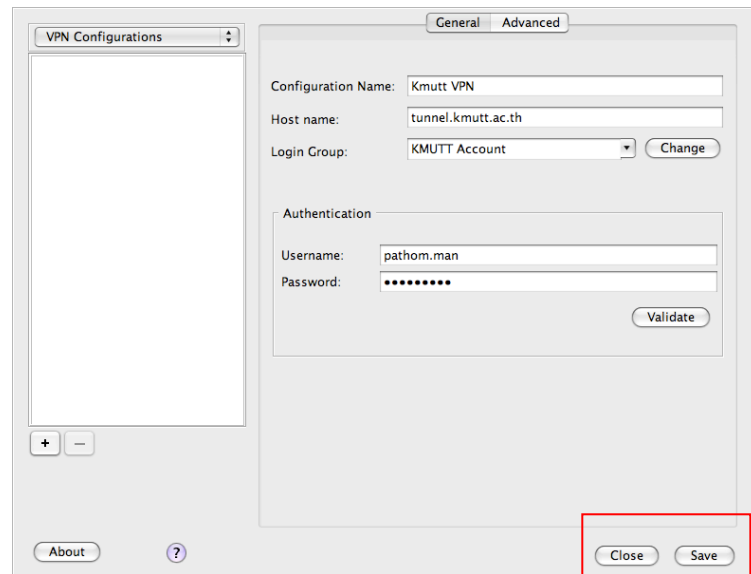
VPN Configurations

General Advanced

Configuration Name: Kmutt VPN

Host name: tunnel.kmutt.ac.th

Login Group: KMUTT Account Change

Authentication

Username: pathom.man

Password: •••••••••

Validate

+ –

About ?

Close Save